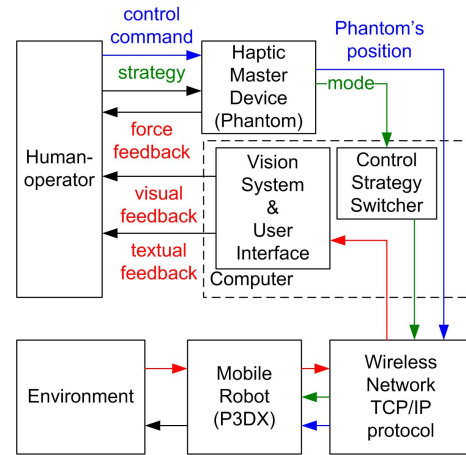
control command

Phantom's position

strategy

Haptic Master Device (Phantom)

mode

Human-operator

force feedback

visual feedback

textual feedback

Vision System & User Interface

Control Strategy Switcher

Computer

Environment

Mobile Robot (P3DX)

Wireless Network TCP/IP protocol